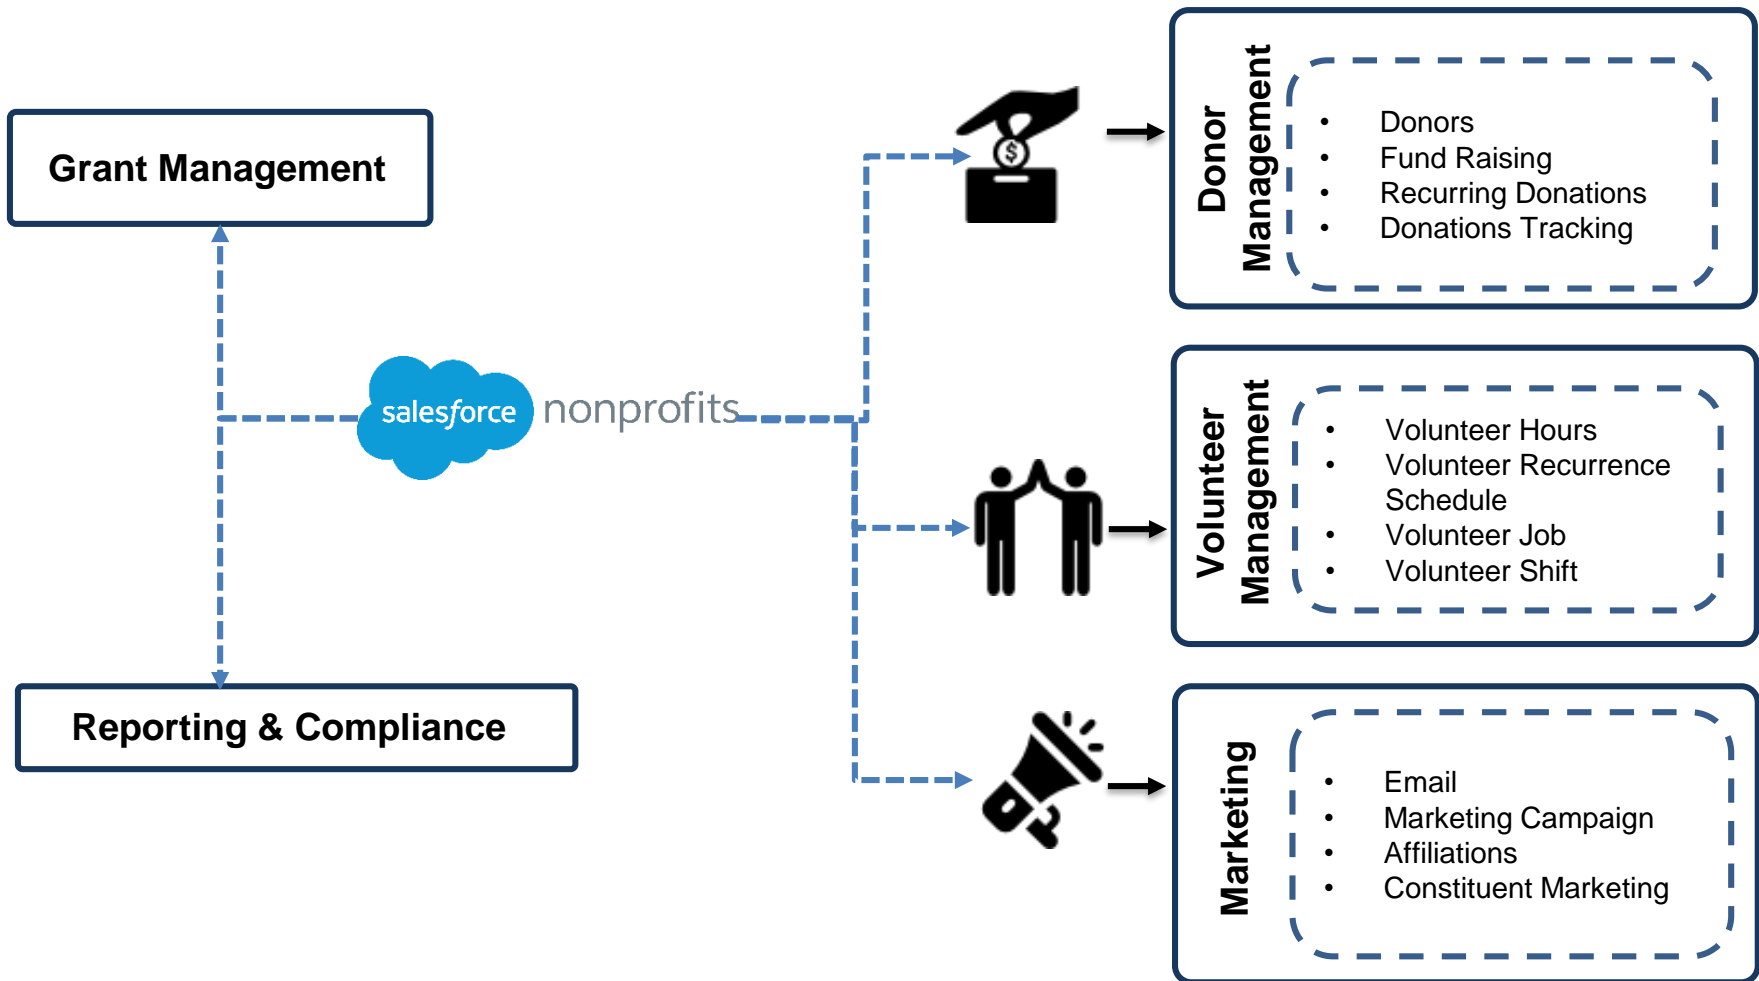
Grant Management

salesforce nonprofits

Reporting & Compliance

Donor Management

- Donors
- Fund Raising
- Recurring Donations
- Donations Tracking

Volunteer Management

- Volunteer Hours
- Volunteer Recurrence Schedule
- Volunteer Job
- Volunteer Shift

Marketing

- Email
- Marketing Campaign
- Affiliations
- Constituent Marketing